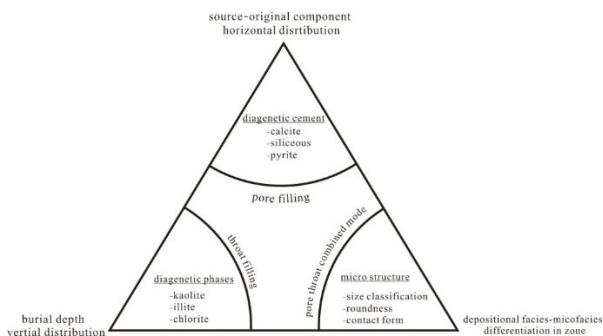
source-original component
horizontal disrtibution

diagenetic cement
-calcite
-siliceous
-pyrite

pore filling

throat filling

pore throat combined mode

diagenetic phases
-kaolite
-illite
-chlorite

micro structure
-size classification
-roundness
-contact form

burial depth
vertial distribution

depositional facies-micofacies
differentiation in zone